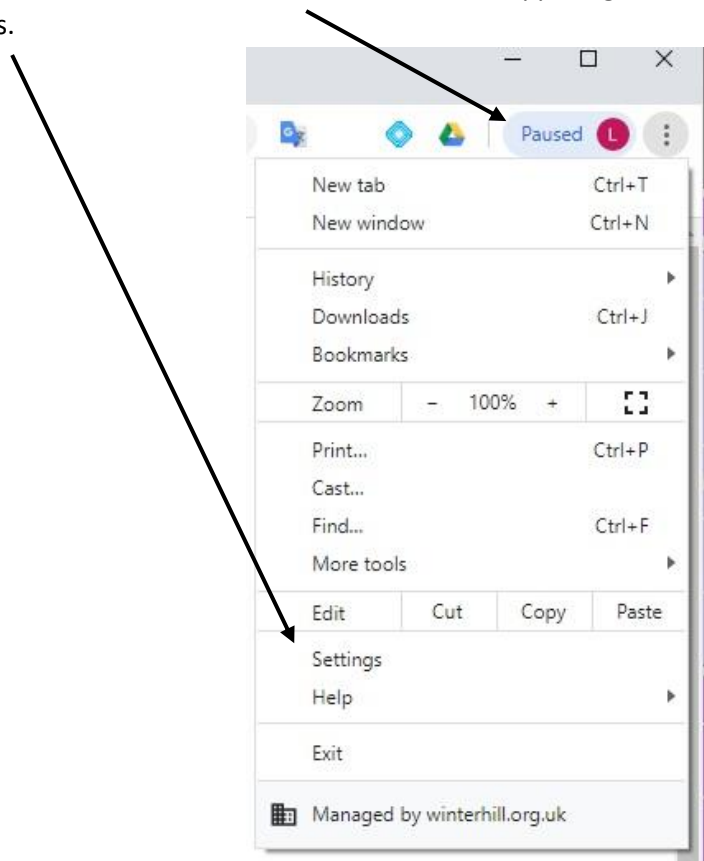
s.

Paused L

New tab Ctrl+T
New window Ctrl+N

History
Downloads Ctrl+J
Bookmarks

| Zoom | – | 100% | + |
|---|---|---|---|

Print... Ctrl+P
Cast...
Find... Ctrl+F
More tools

| Edit | Cut | Copy | Paste |
|---|---|---|---|

Settings
Help

Exit

Managed by winterhill.org.uk